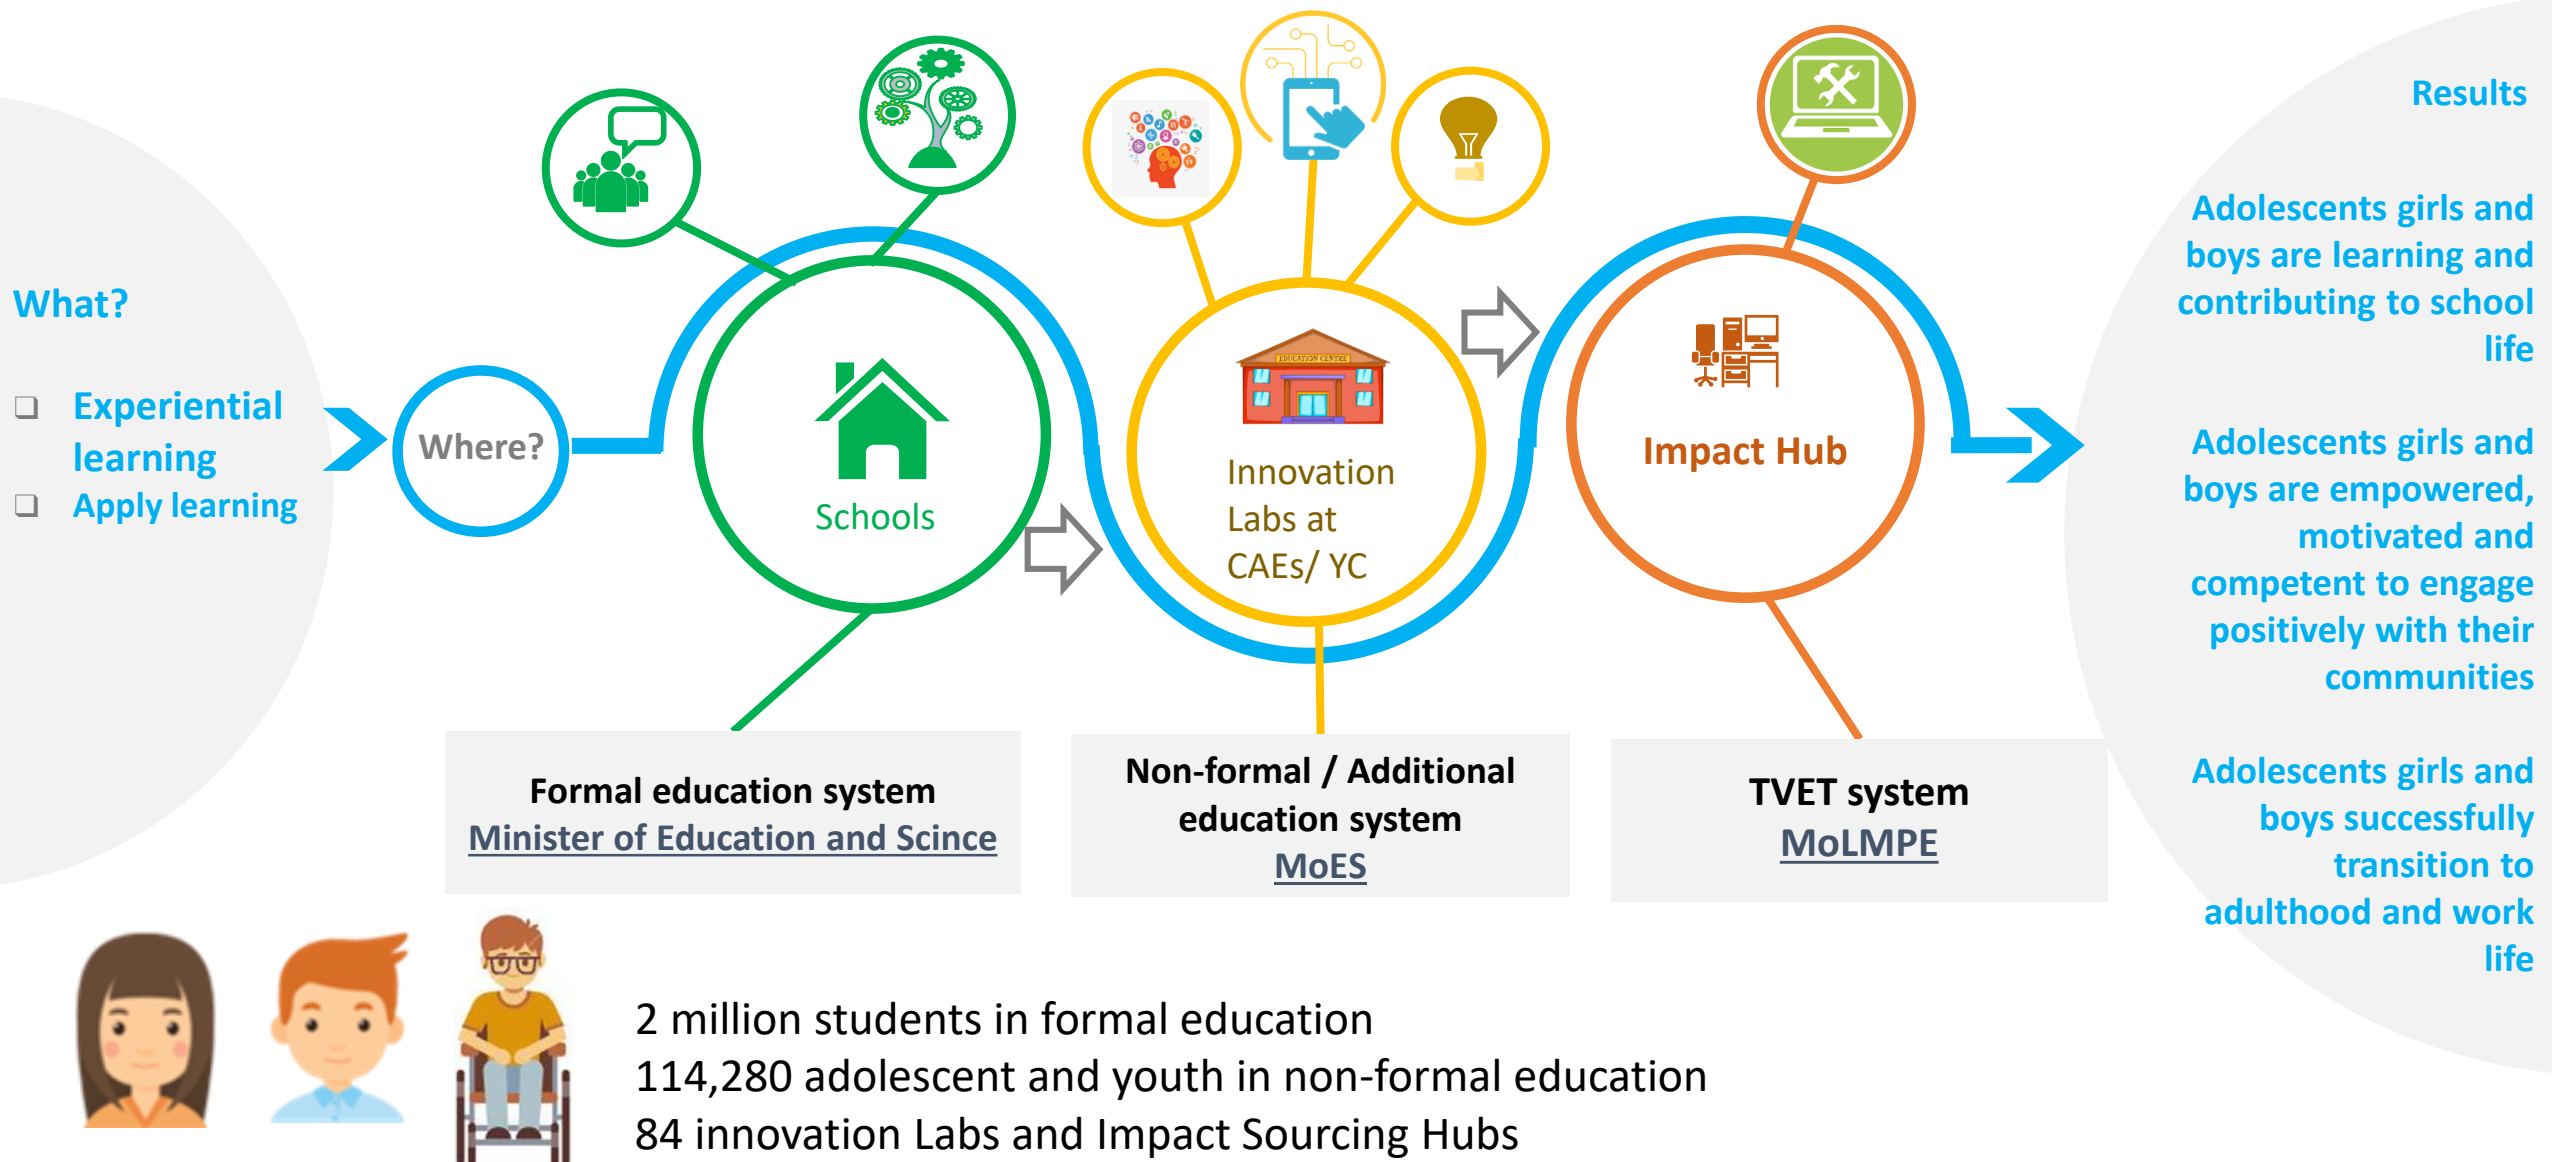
What?

❑ Experiential learning
❑ Apply learning

Where?

Schools

EDUCATION CENTRE

Innovation Labs at CAEs/ YC

Impact Hub

Formal education system
Minister of Education and Scince

Non-formal / Additional education system
MoES

TVET system
MoLMPE

Results

Adolescents girls and boys are learning and contributing to school life

Adolescents girls and boys are empowered, motivated and competent to engage positively with their communities

Adolescents girls and boys successfully transition to adulthood and work life

2 million students in formal education
114,280 adolescent and youth in non-formal education
84 innovation Labs and Impact Sourcing Hubs